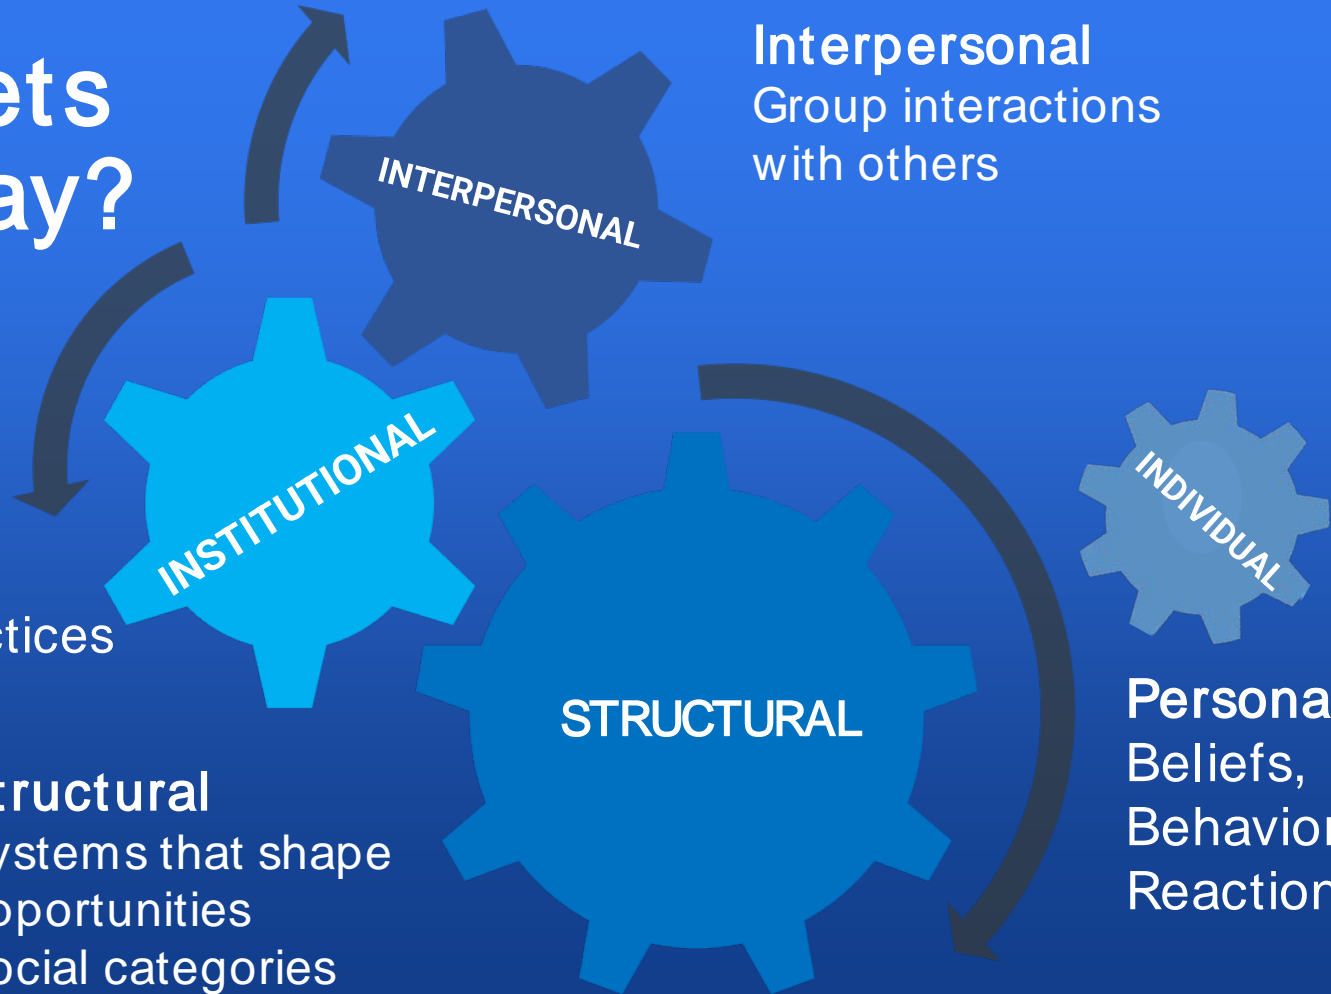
ets
ay?

Interpersonal
Group interactions with others

INTERPERSONAL

INSTITUTIONAL

INDIVIDUAL

STRUCTURAL

ctices

tructural
ystems that shape
pportunities
ocial categories

Persona
Beliefs,
Behavio
Reaction